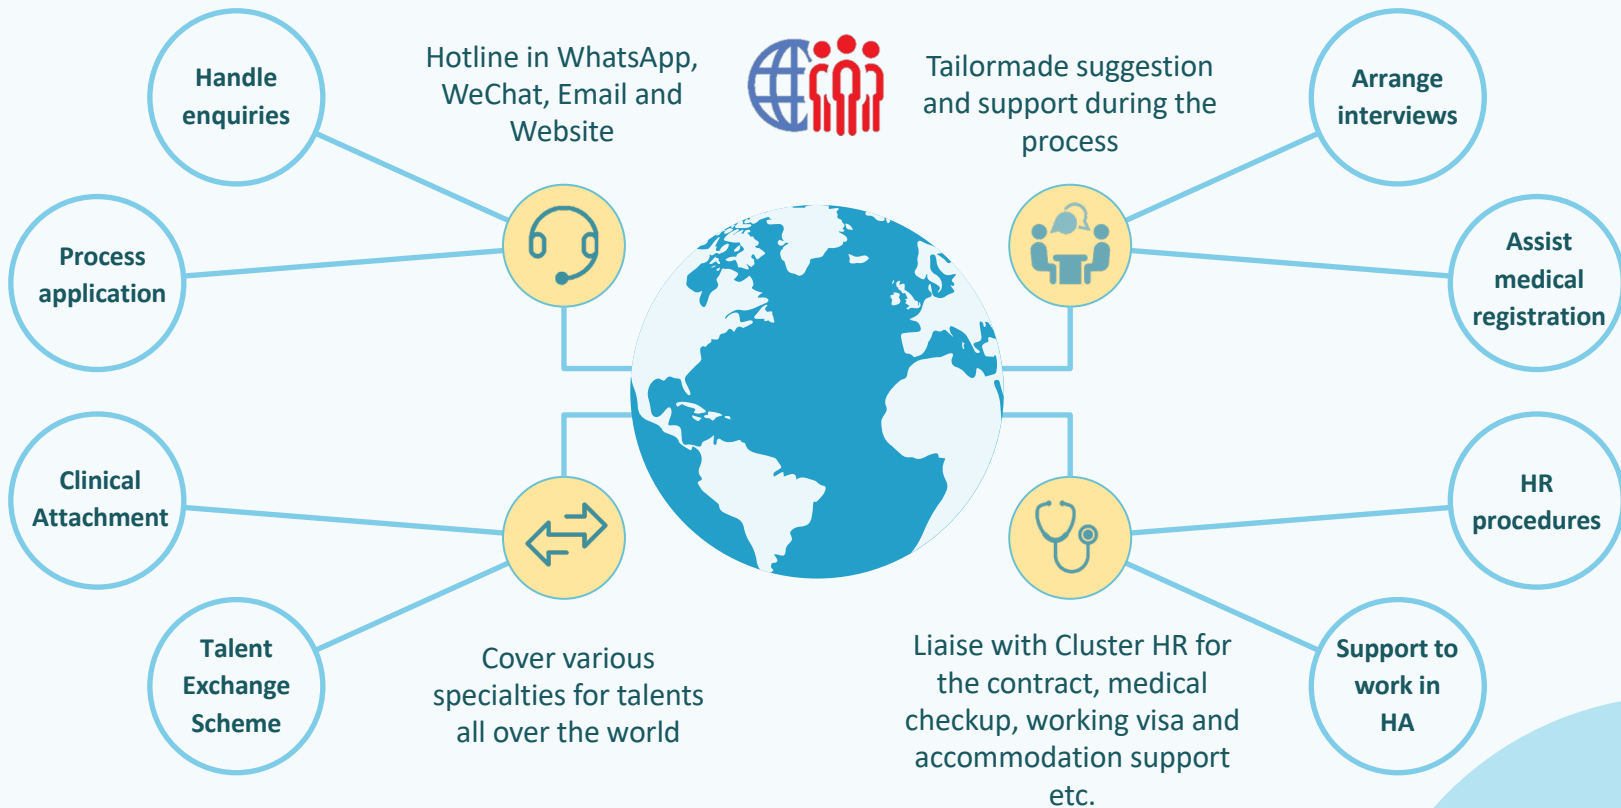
Handle enquiries

Process application

Hotline in WhatsApp, WeChat, Email and Website

Tailormade suggestion and support during the process

Arrange interviews

Assist medical registration

Clinical Attachment

Talent Exchange Scheme

Cover various specialties for talents all over the world

Liaise with Cluster HR for the contract, medical checkup, working visa and accommodation support etc.

HR procedures

Support to work in HA